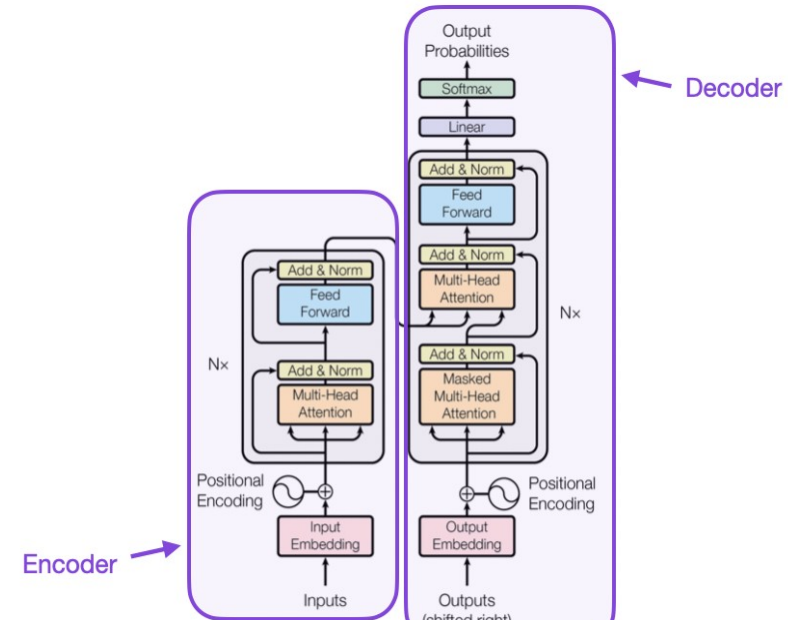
Output Probabilities

Decoder

Softmax

Linear

Add & Norm

Feed Forward

Add & Norm

Multi-Head Attention

Nx

Add & Norm

Masked Multi-Head Attention

Add & Norm

Feed Forward

Nx

Add & Norm

Multi-Head Attention

Positional Encoding

Positional Encoding

Input Embedding

Output Embedding

Encoder

Inputs

Outputs (shifted right)